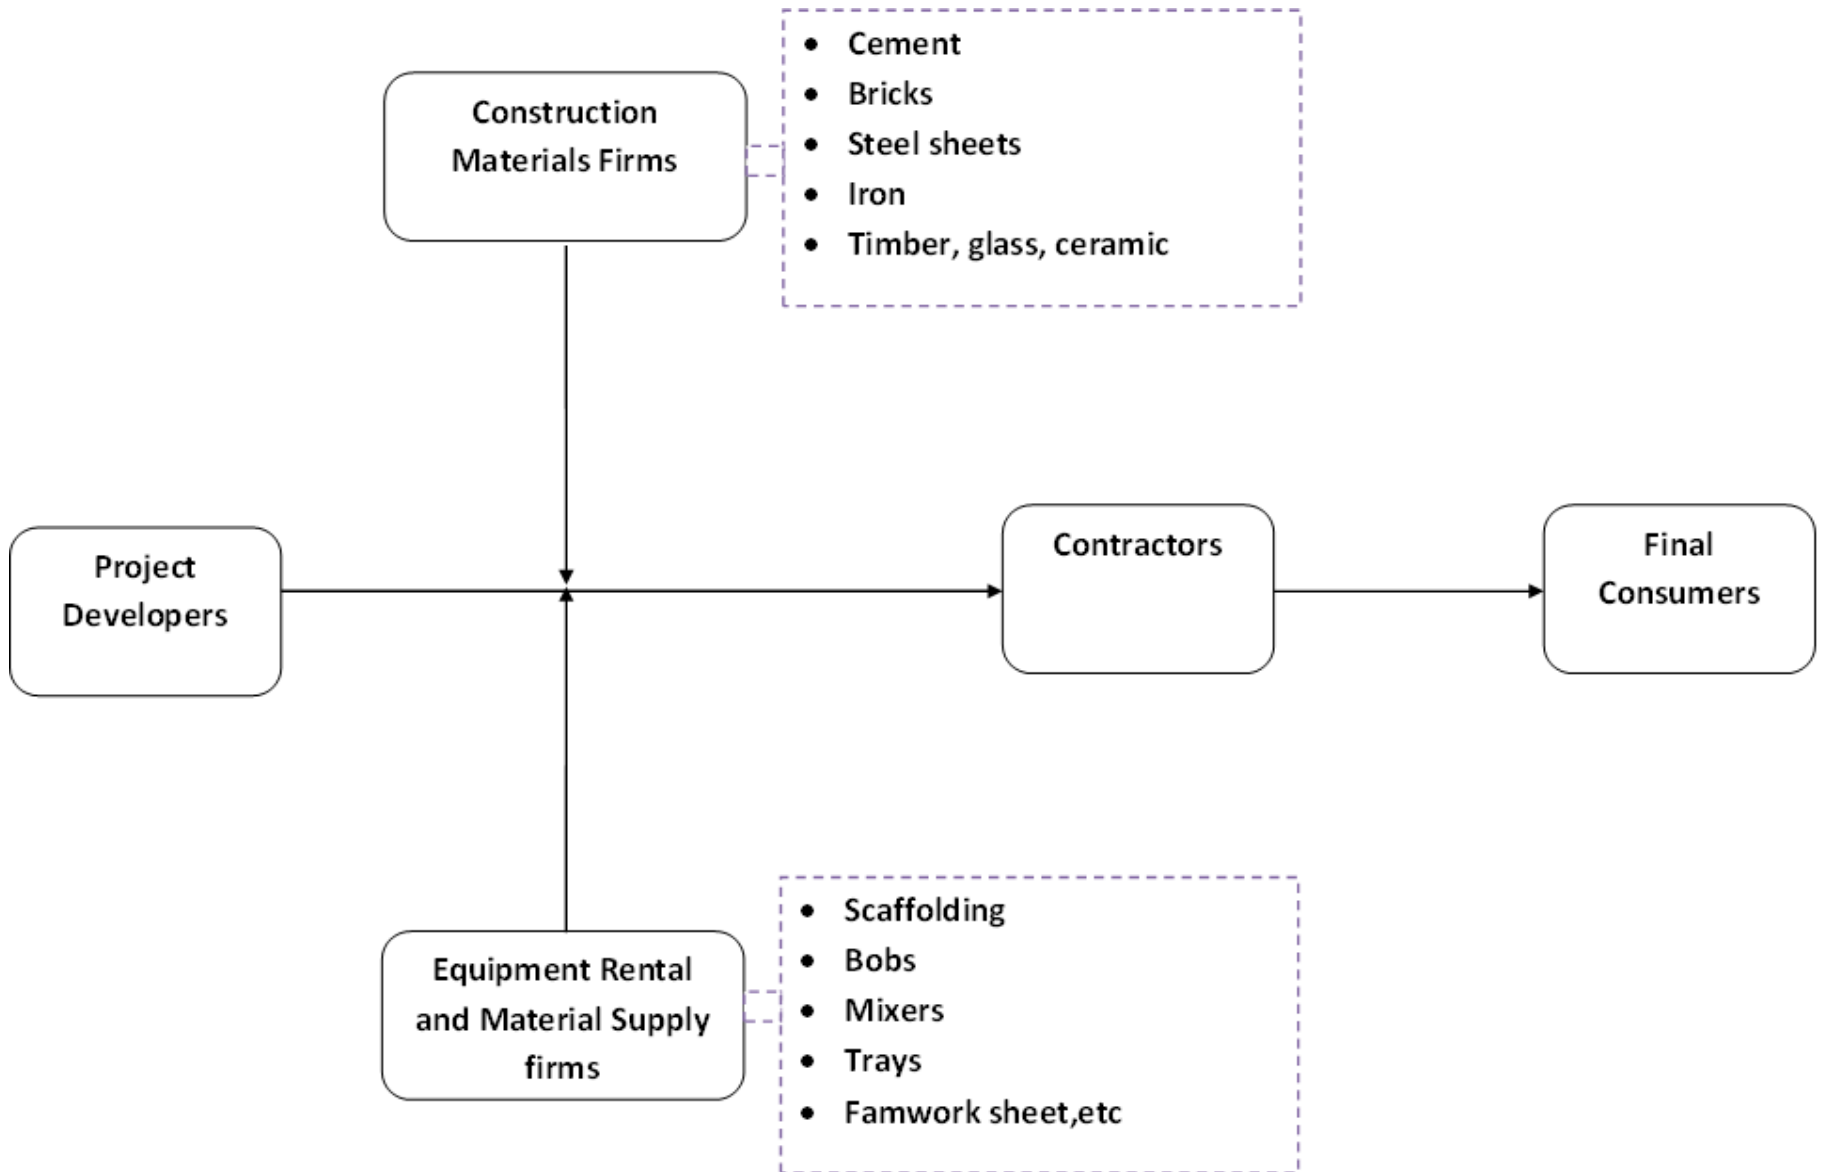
Construction Materials Firms

- Cement
- Bricks
- Steel sheets
- Iron
- Timber, glass, ceramic

Project Developers

Contractors

Final Consumers

Equipment Rental and Material Supply firms

- Scaffolding
- Bobs
- Mixers
- Trays
- Famwork sheet,etc